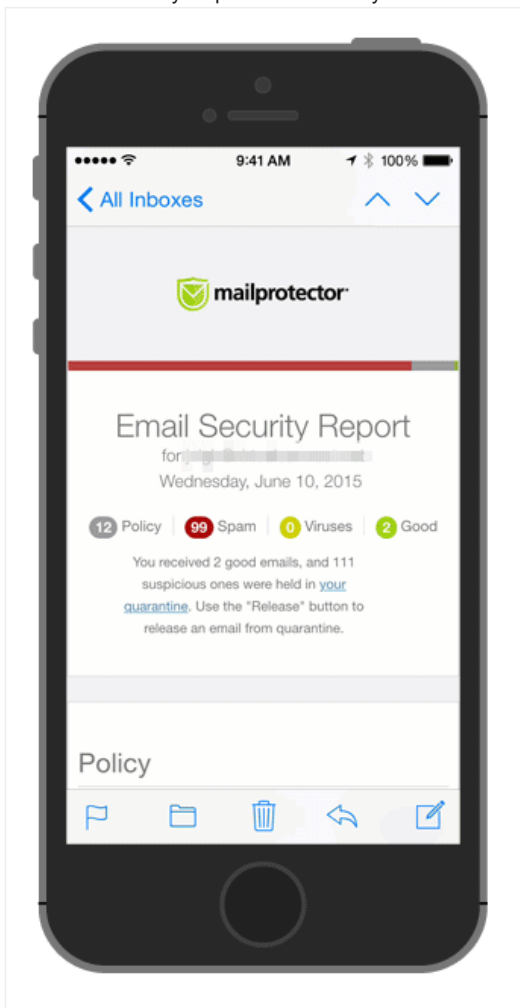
9:41 AM

100%

All Inboxes

mailprotector

Email Security Report

for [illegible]

Wednesday, June 10, 2015

12 Policy | 99 Spam | 0 Viruses | 2 Good

You received 2 good emails, and 111 suspicious ones were held in your quarantine. Use the "Release" button to release an email from quarantine.

Policy